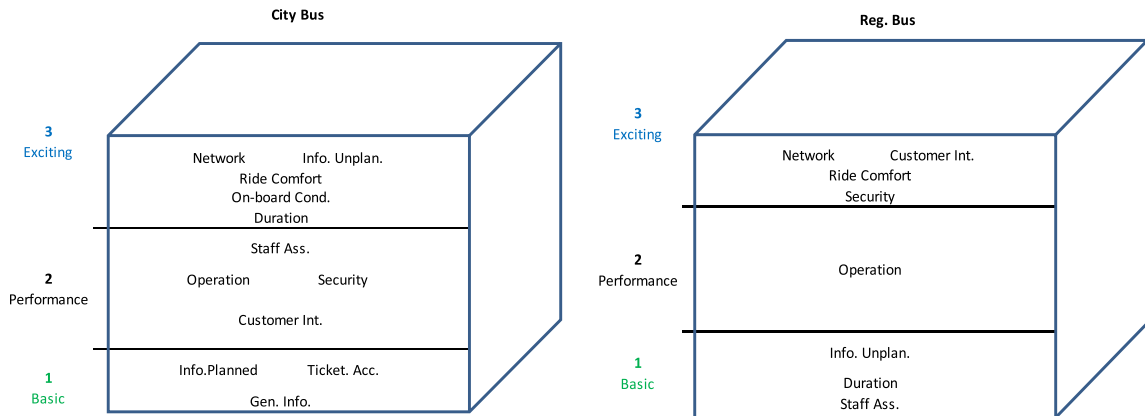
City Bus

3
Exciting

Network Info. Unplan.
Ride Comfort
On-board Cond.
Duration

2
Performance

Staff Ass.
Operation Security
Customer Int.

1
Basic

Info.Planned Ticket. Acc.
Gen. Info.

Reg. Bus

3
Exciting

Network Customer Int.
Ride Comfort
Security

2
Performance

Operation

1
Basic

Info. Unplan.
Duration
Staff Ass.